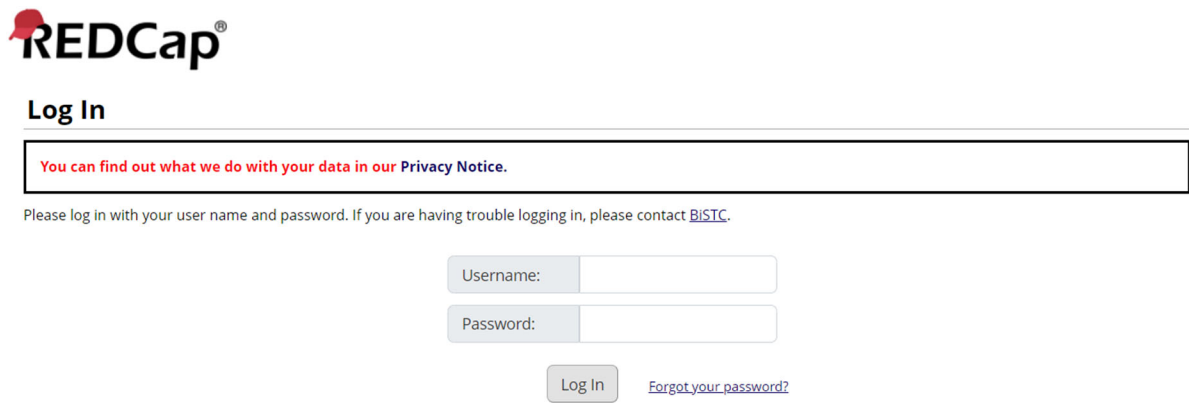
REDCap®

Log In

You can find out what we do with your data in our Privacy Notice.

Please log in with your user name and password. If you are having trouble logging in, please contact BiSTC.

Username:

Password:

Log In

Forgot your password?